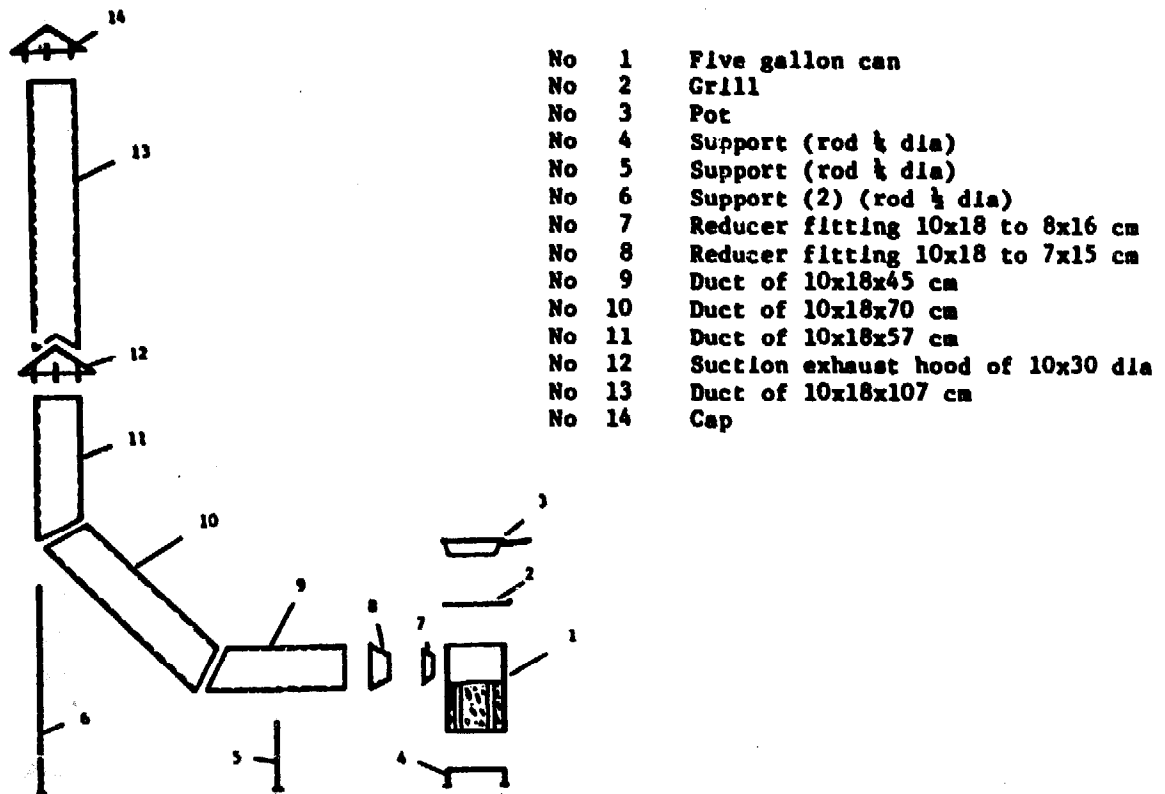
14

13

12

11

10

9

8

7

3

2

1

6

5

4

| No | 1 | Five gallon can |
|---|---|---|
| No | 2 | Grill |
| No | 3 | Pot |
| No | 4 | Support (rod ¼ dia) |
| No | 5 | Support (rod ¼ dia) |
| No | 6 | Support (2) (rod ½ dia) |
| No | 7 | Reducer fitting 10x18 to 8x16 cm |
| No | 8 | Reducer fitting 10x18 to 7x15 cm |
| No | 9 | Duct of 10x18x45 cm |
| No | 10 | Duct of 10x18x70 cm |
| No | 11 | Duct of 10x18x57 cm |
| No | 12 | Suction exhaust hood of 10x30 dia |
| No | 13 | Duct of 10x18x107 cm |
| No | 14 | Cap |